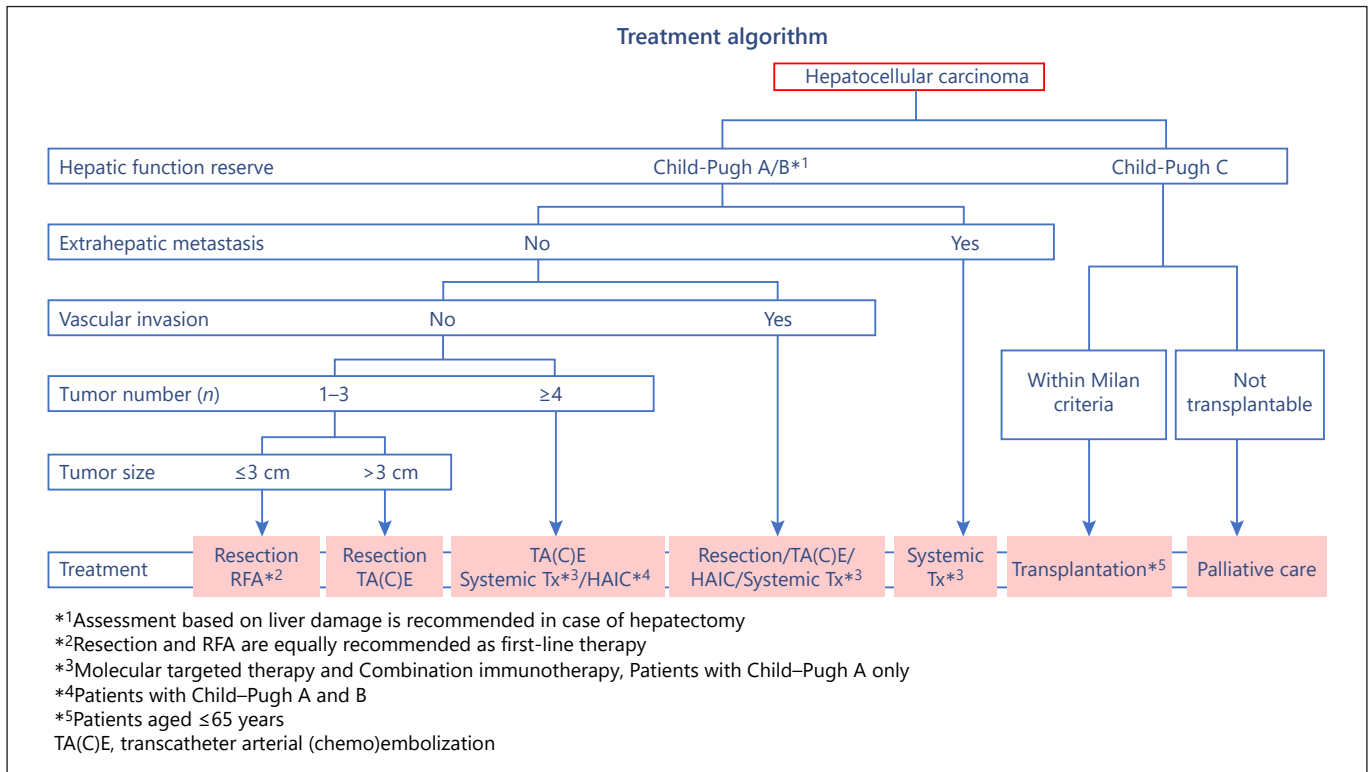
Treatment algorithm

Hepatocellular carcinoma

Hepatic function reserve | Child-Pugh A/B*$^1$ | Child-Pugh C

Extrahepatic metastasis | No | Yes

Vascular invasion | No | Yes

Tumor number (*n*) | 1–3 | ≥4

Tumor size | ≤3 cm | >3 cm

Within Milan criteria

Not transplantable

Treatment

Resection RFA*$^2$

Resection TA(C)E

TA(C)E Systemic Tx*$^3$/HAIC*$^4$

Resection/TA(C)E/ HAIC/Systemic Tx*$^3$

Systemic Tx*$^3$

Transplantation*$^5$

Palliative care

*$^1$Assessment based on liver damage is recommended in case of hepatectomy
*$^2$Resection and RFA are equally recommended as first-line therapy
*$^3$Molecular targeted therapy and Combination immunotherapy, Patients with Child–Pugh A only
*$^4$Patients with Child–Pugh A and B
*$^5$Patients aged ≤65 years
TA(C)E, transcatheter arterial (chemo)embolization